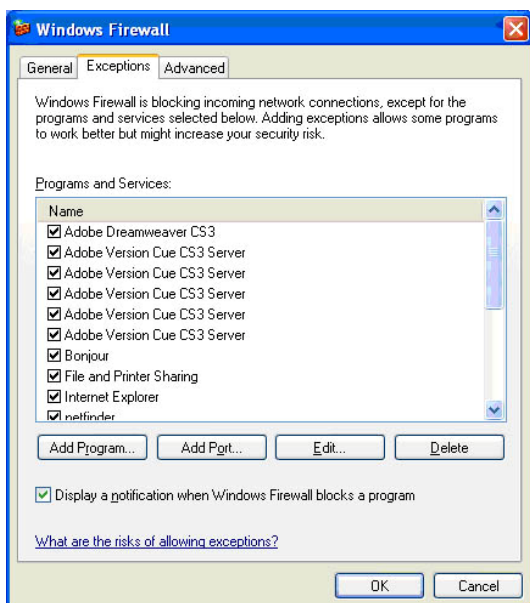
Windows Firewall

General | Exceptions | Advanced

Windows Firewall is blocking incoming network connections, except for the programs and services selected below. Adding exceptions allows some programs to work better but might increase your security risk.

Programs and Services:

Name
☑ Adobe Dreamweaver CS3
☑ Adobe Version Cue CS3 Server
☑ Adobe Version Cue CS3 Server
☑ Adobe Version Cue CS3 Server
☑ Adobe Version Cue CS3 Server
☑ Adobe Version Cue CS3 Server
☑ Bonjour
☑ File and Printer Sharing
☑ Internet Explorer
☑ netfinder

Add Program... | Add Port... | Edit... | Delete

☑ Display a notification when Windows Firewall blocks a program

What are the risks of allowing exceptions?

OK | Cancel